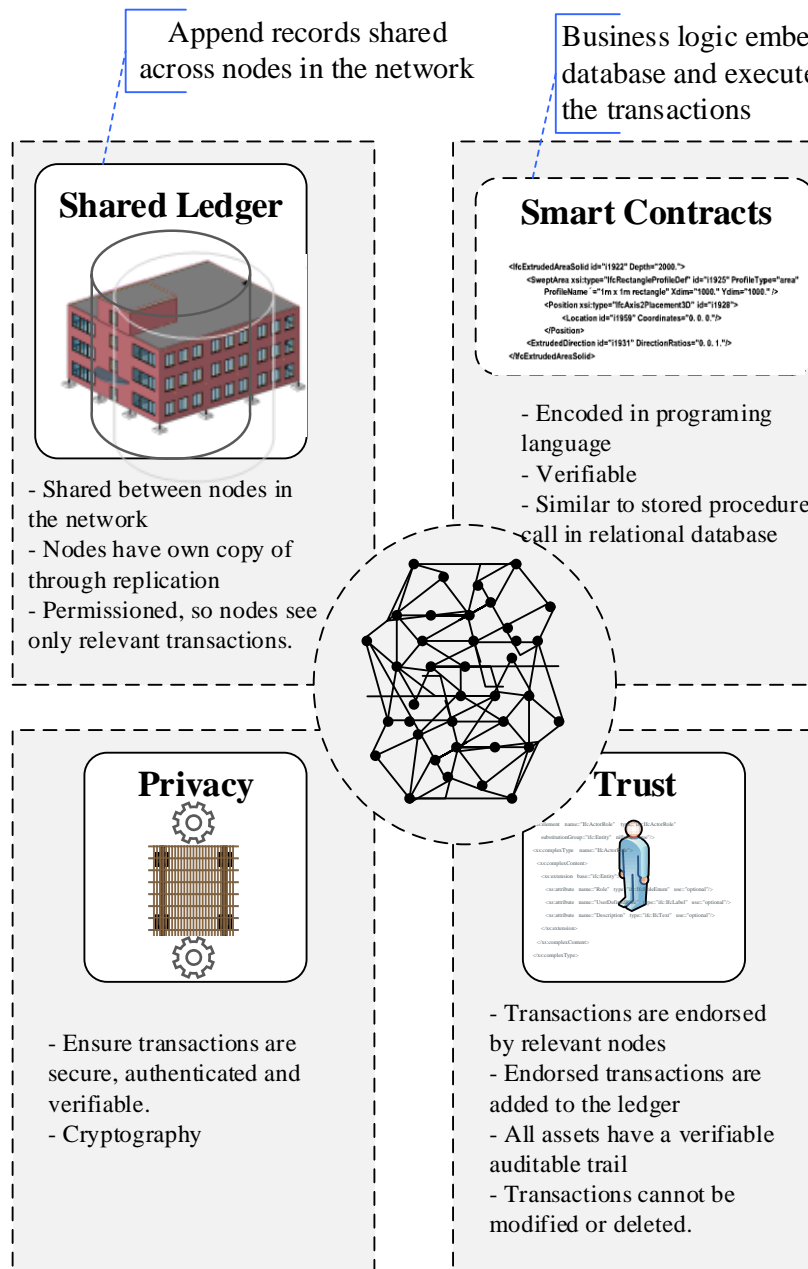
Append records shared across nodes in the network

Business logic embe database and execute the transactions

Shared Ledger

- Shared between nodes in the network
- Nodes have own copy of through replication
- Permissioned, so nodes see only relevant transactions.

Smart Contracts

<IfcExtrudedAreaSolid id="i1922" Depth="2000.">
<SweptArea xsi:type="IfcRectangleProfileDef" id="i1925" ProfileType="area" ProfileName="1m x 1m rectangle" Xdim="1000." Ydim="1000." />
<Position xsi:type="IfcAxis2Placement3D" id="i1928">
<Location id="i1959" Coordinates="0. 0. 0."/>
</Position>
<ExtrudedDirection id="i1931" DirectionRatios="0. 0. 1."/>
</IfcExtrudedAreaSolid>

- Encoded in programing language
- Verifiable
- Similar to stored procedure call in relational database

Privacy

- Ensure transactions are secure, authenticated and verifiable.
- Cryptography

Trust

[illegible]ement name:"IfcActorRole" ty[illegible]"IfcActorRole"
substitutionGroup:"ifc:Entity" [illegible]
<xs:complexType name:"IfcActor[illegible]
<xs:complexContent>
<xs:extension base:"ifc:Entity"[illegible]
<xs:attribute name:"Role" type:"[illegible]" use:"optional"/>
<xs:attribute name:"UserDef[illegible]" type:"ifc:IfcLabel" use:"optional"/>
<xs:attribute name:"Description" type:"ifc:IfcText" use:"optional"/>
</xs:extension>
</xs:complexContent>
</xs:complexType>

- Transactions are endorsed by relevant nodes
- Endorsed transactions are added to the ledger
- All assets have a verifiable auditable trail
- Transactions cannot be modified or deleted.